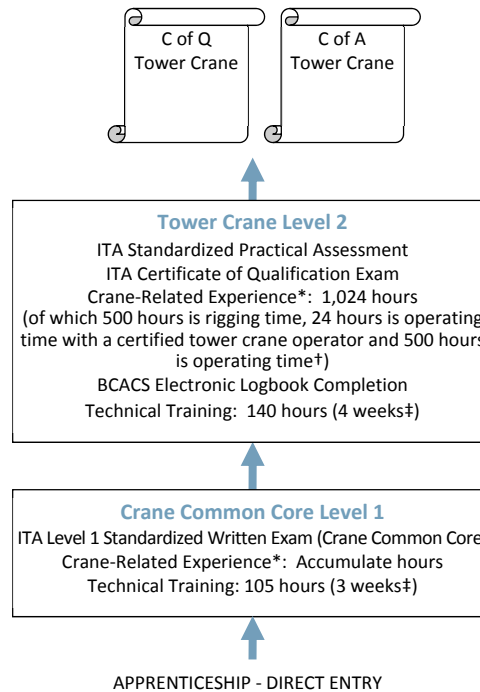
C of Q
Tower Crane

C of A
Tower Crane

Tower Crane Level 2

ITA Standardized Practical Assessment
ITA Certificate of Qualification Exam
Crane-Related Experience*: 1,024 hours
(of which 500 hours is rigging time, 24 hours is operating time with a certified tower crane operator and 500 hours is operating time†)
BCACS Electronic Logbook Completion
Technical Training: 140 hours (4 weeks‡)

Crane Common Core Level 1

ITA Level 1 Standardized Written Exam (Crane Common Core
Crane-Related Experience*: Accumulate hours
Technical Training: 105 hours (3 weeks‡)

APPRENTICESHIP - DIRECT ENTRY